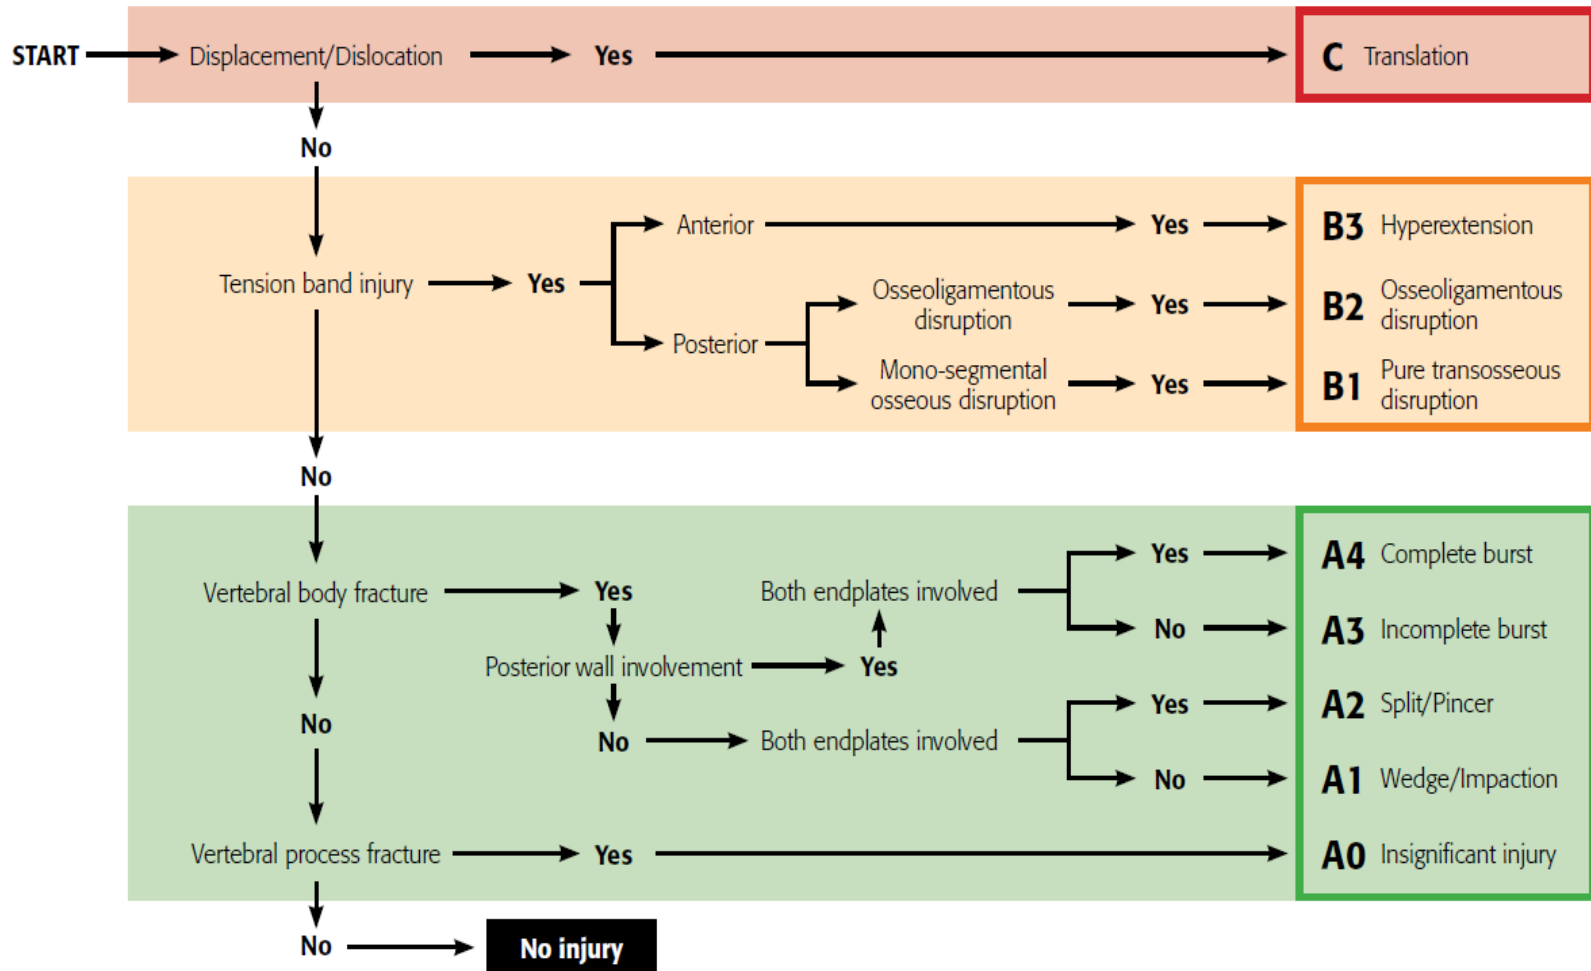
START Displacement/Dislocation Yes C Translation

No

Tension band injury Yes Anterior Yes B3 Hyperextension

Posterior Osseoligamentous disruption Yes B2 Osseoligamentous disruption

Mono-segmental osseous disruption Yes B1 Pure transosseous disruption

No

Vertebral body fracture Yes Both endplates involved Yes A4 Complete burst

No A3 Incomplete burst

Posterior wall involvement Yes

No Both endplates involved Yes A2 Split/Pincer

No A1 Wedge/Impaction

No

Vertebral process fracture Yes A0 Insignificant injury

No No injury